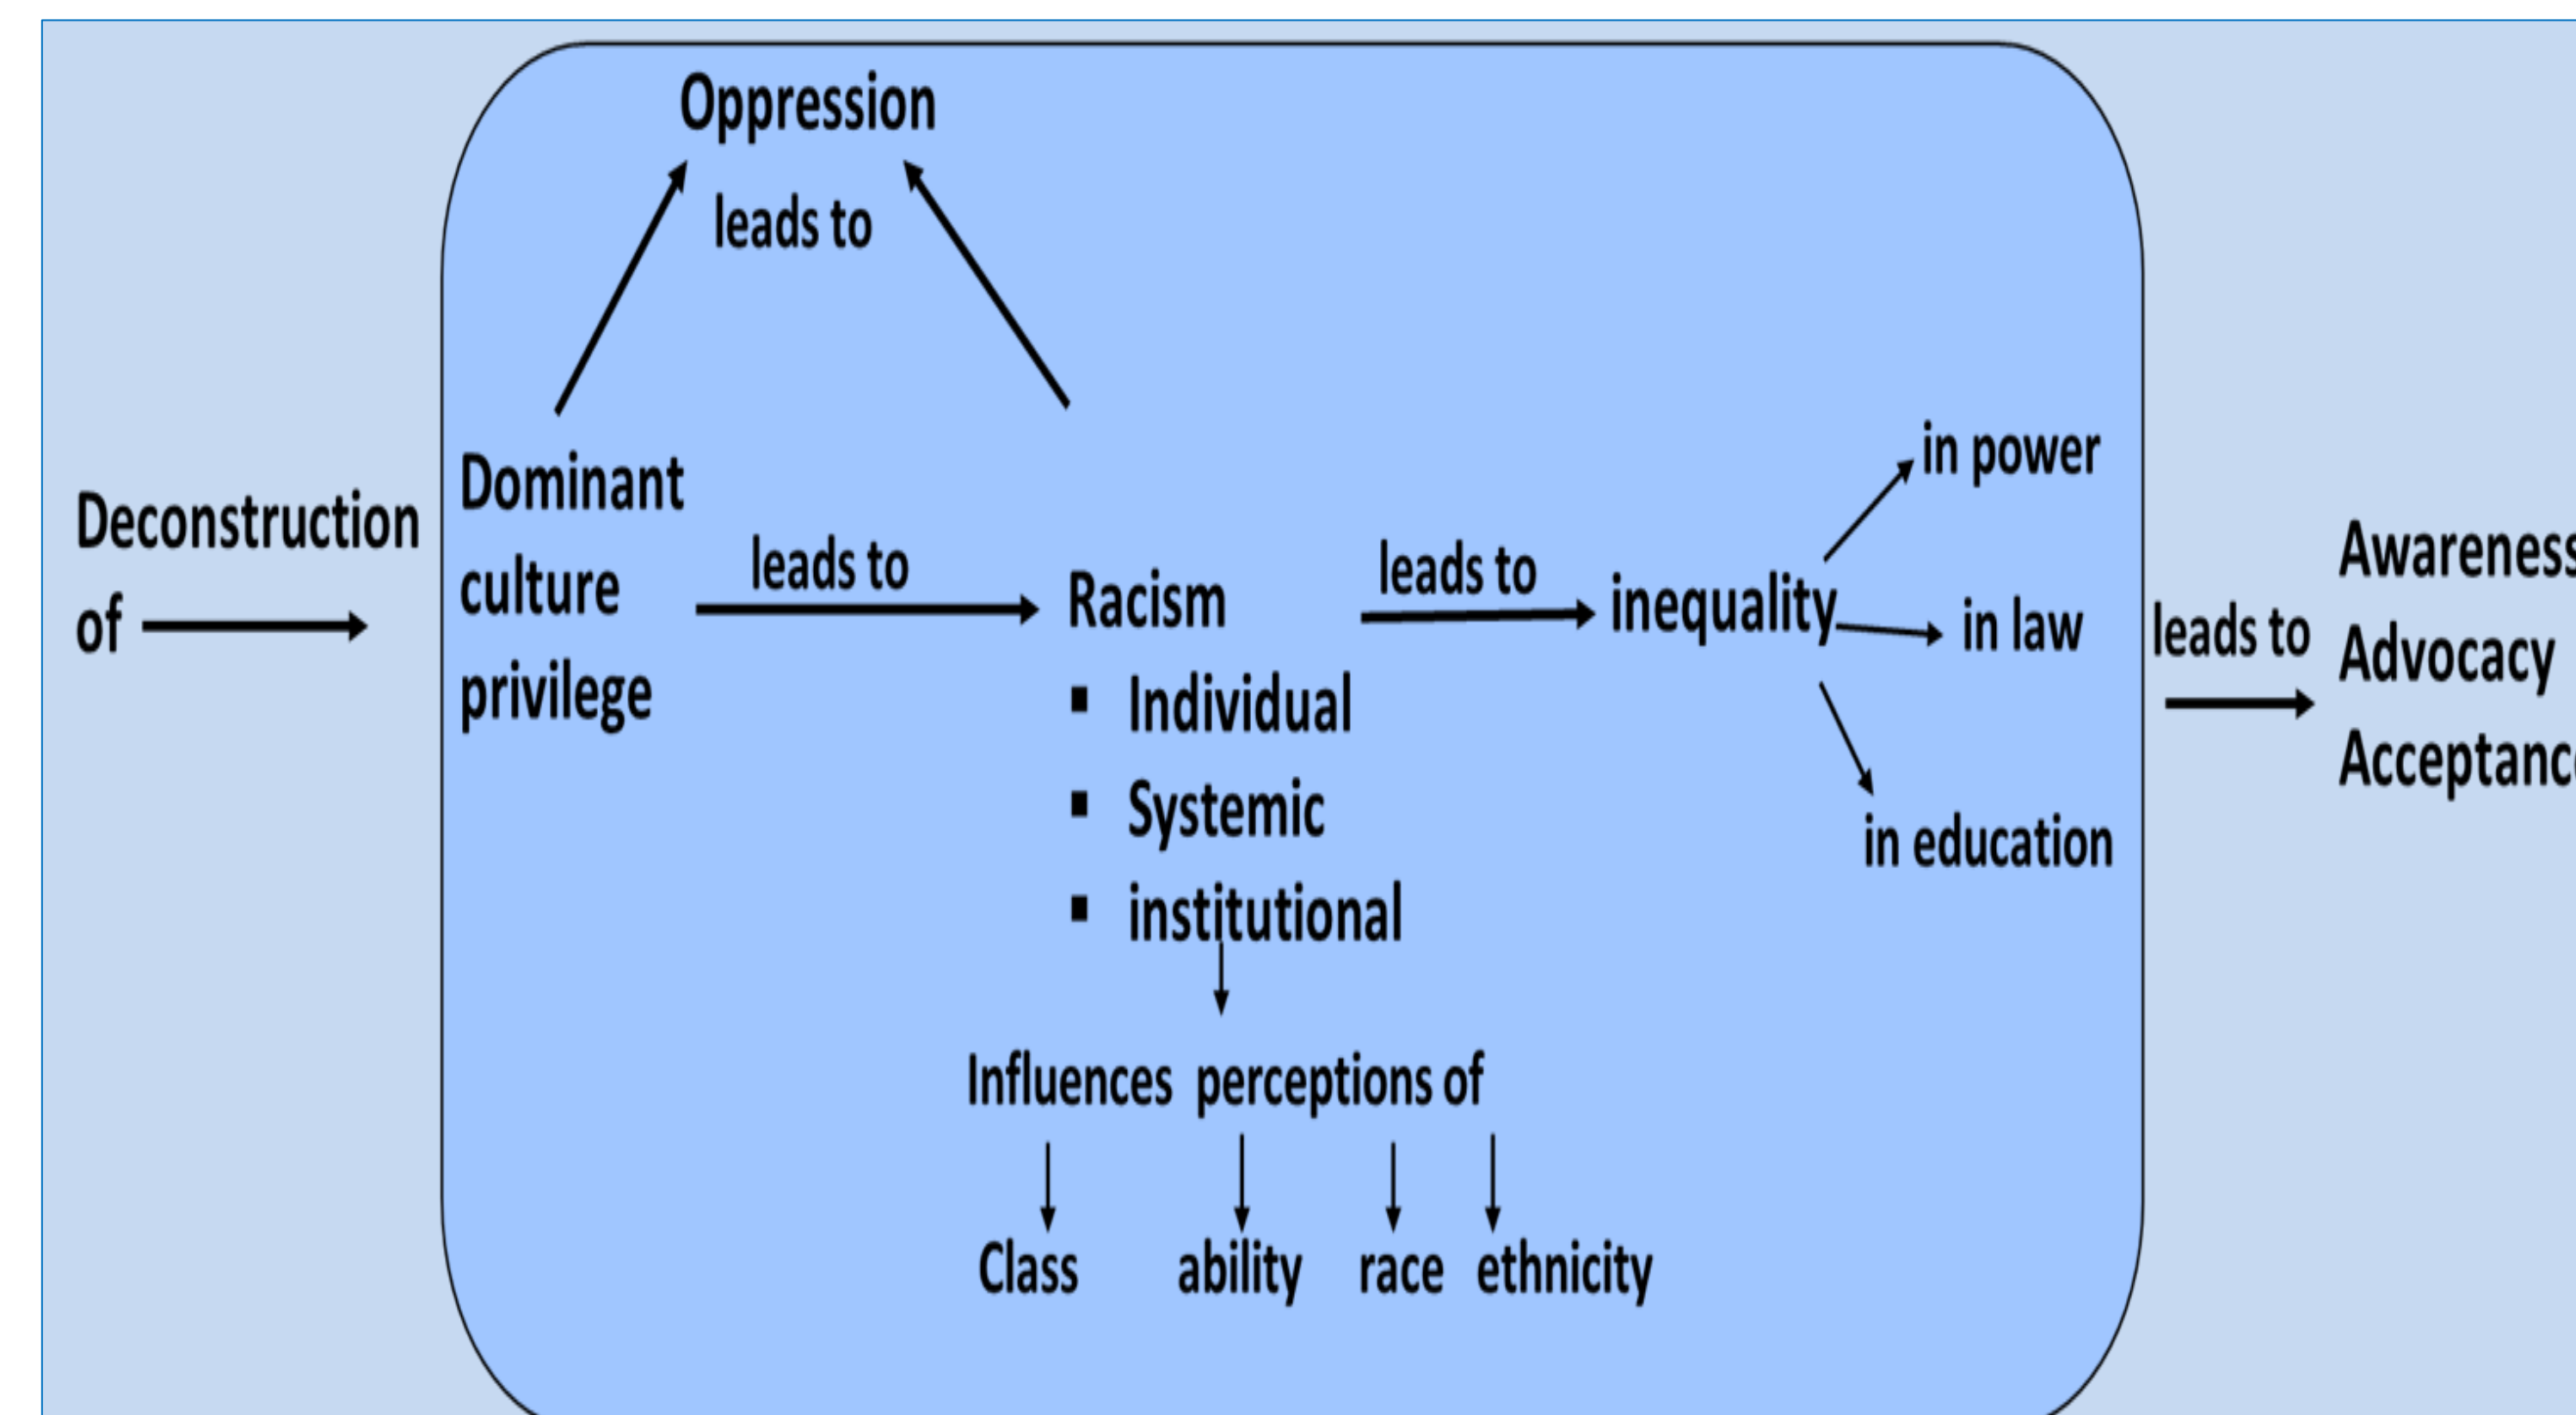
Oppression

leads to

Deconstruction of

Dominant culture privilege

leads to

Racism
▪ Individual
▪ Systemic
▪ institutional

leads to

inequality

in power

in law

in education

Influences perceptions of

Class ability race ethnicity

leads to

Awarenes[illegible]
Advocacy
Acceptanc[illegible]